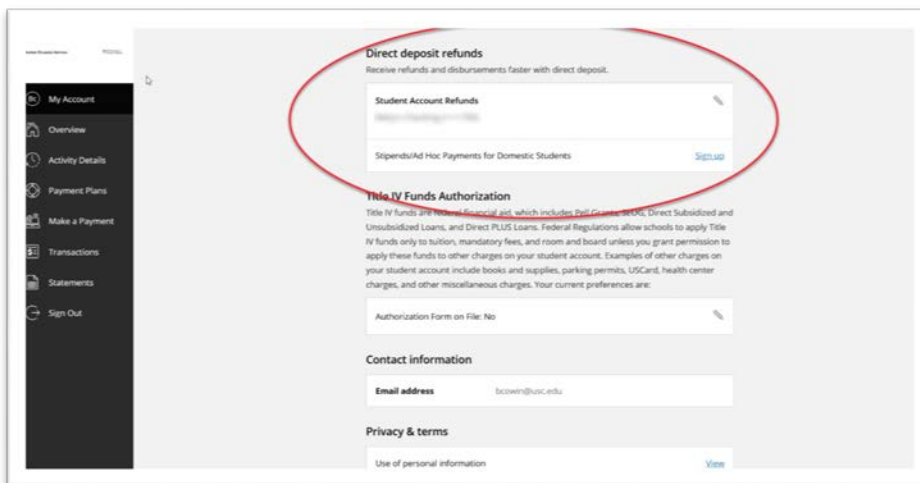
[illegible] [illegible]

My Account

Overview

Activity Details

Payment Plans

Make a Payment

Transactions

Statements

Sign Out

Direct deposit refunds

Receive refunds and disbursements faster with direct deposit.

Student Account Refunds

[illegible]

Stipends/Ad Hoc Payments for Domestic Students

Sign up

Title IV Funds Authorization

Title IV funds are federal financial aid, which includes Pell Grants, SEOG, Direct Subsidized and Unsubsidized Loans, and Direct PLUS Loans. Federal Regulations allow schools to apply Title IV funds only to tuition, mandatory fees, and room and board unless you grant permission to apply these funds to other charges on your student account. Examples of other charges on your student account include books and supplies, parking permits, USCard, health center charges, and other miscellaneous charges. Your current preferences are:

Authorization Form on File: No

Contact information

Email address

bcowin@usc.edu

Privacy & terms

Use of personal information

View